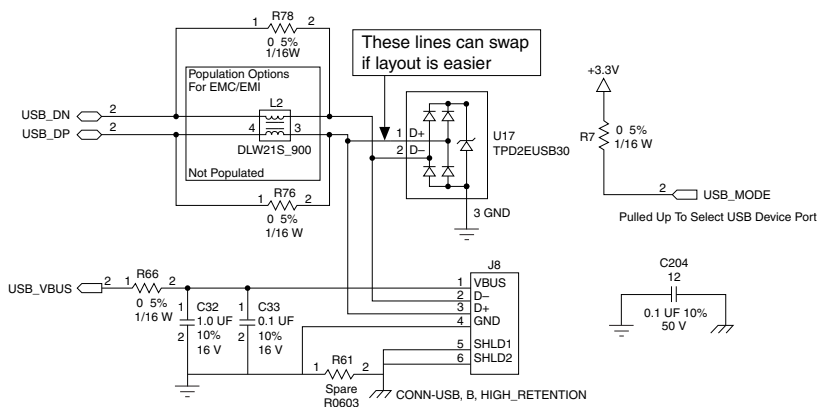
1 R78 2
0 5%
1/16W

These lines can swap if layout is easier

Population Options For EMC/EMI

L2

USB_DN 2
USB_DP 2

4 3
DLW21S_900

Not Populated

1 R76 2
0 5%
1/16 W

1 D+
2 D−

U17
TPD2EUSB30

3 GND

+3.3V

R7 0 5%
1/16 W

2 USB_MODE

Pulled Up To Select USB Device Port

USB_VBUS 2 1 R66 2
0 5%
1/16 W

1 C32
1.0 UF
2 10%
16 V

1 C33
0.1 UF
2 10%
16 V

J8
1 VBUS
2 D−
3 D+
4 GND
5 SHLD1
6 SHLD2

1 R61 2
Spare
R0603

CONN-USB, B, HIGH_RETENTION

C204
12
0.1 UF 10%
50 V